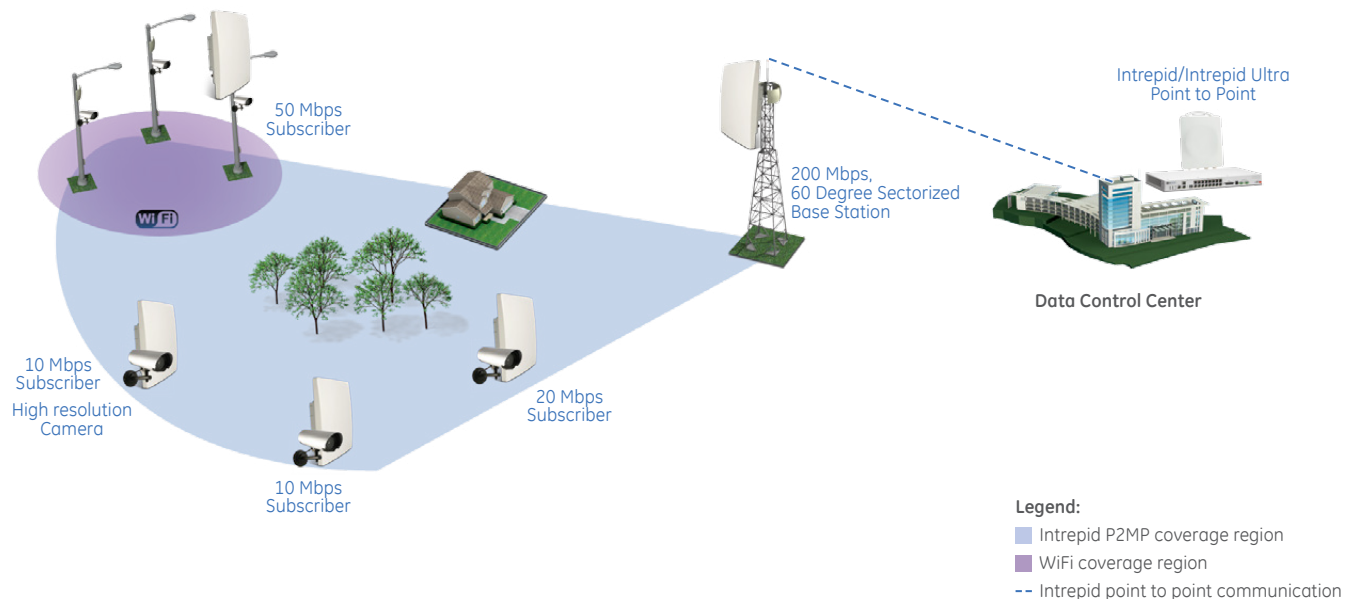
50 Mbps Subscriber

WiFi

Intrepid/Intrepid Ultra Point to Point

200 Mbps, 60 Degree Sectorized Base Station

Data Control Center

10 Mbps Subscriber

High resolution Camera

20 Mbps Subscriber

10 Mbps Subscriber

Legend:

Intrepid P2MP coverage region

WiFi coverage region

-- Intrepid point to point communication